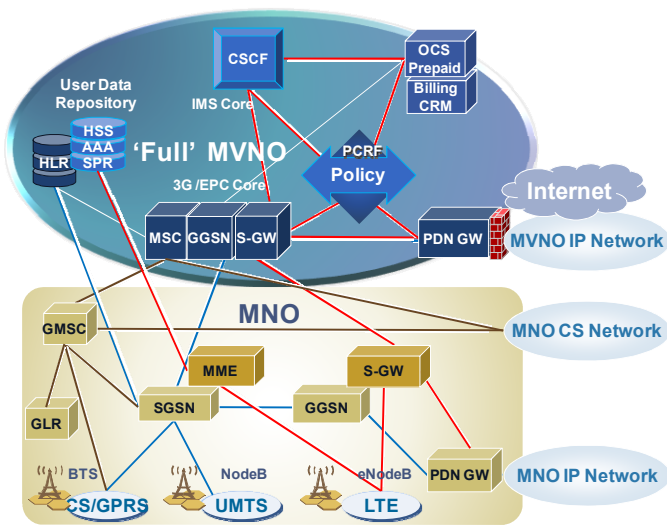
CSCF

OCS Prepaid

Billing CRM

User Data Repository

IMS Core

HSS
AAA
SPR

HLR

'Full' MVNO

PCRF

Policy

3G /EPC Core

Internet

MSC GGSN S-GW

PDN GW

MVNO IP Network

MNO

GMSC

MNO CS Network

MME

S-GW

GLR

SGSN

GGSN

BTS

NodeB

eNodeB

PDN GW

MNO IP Network

CS/GPRS

UMTS

LTE